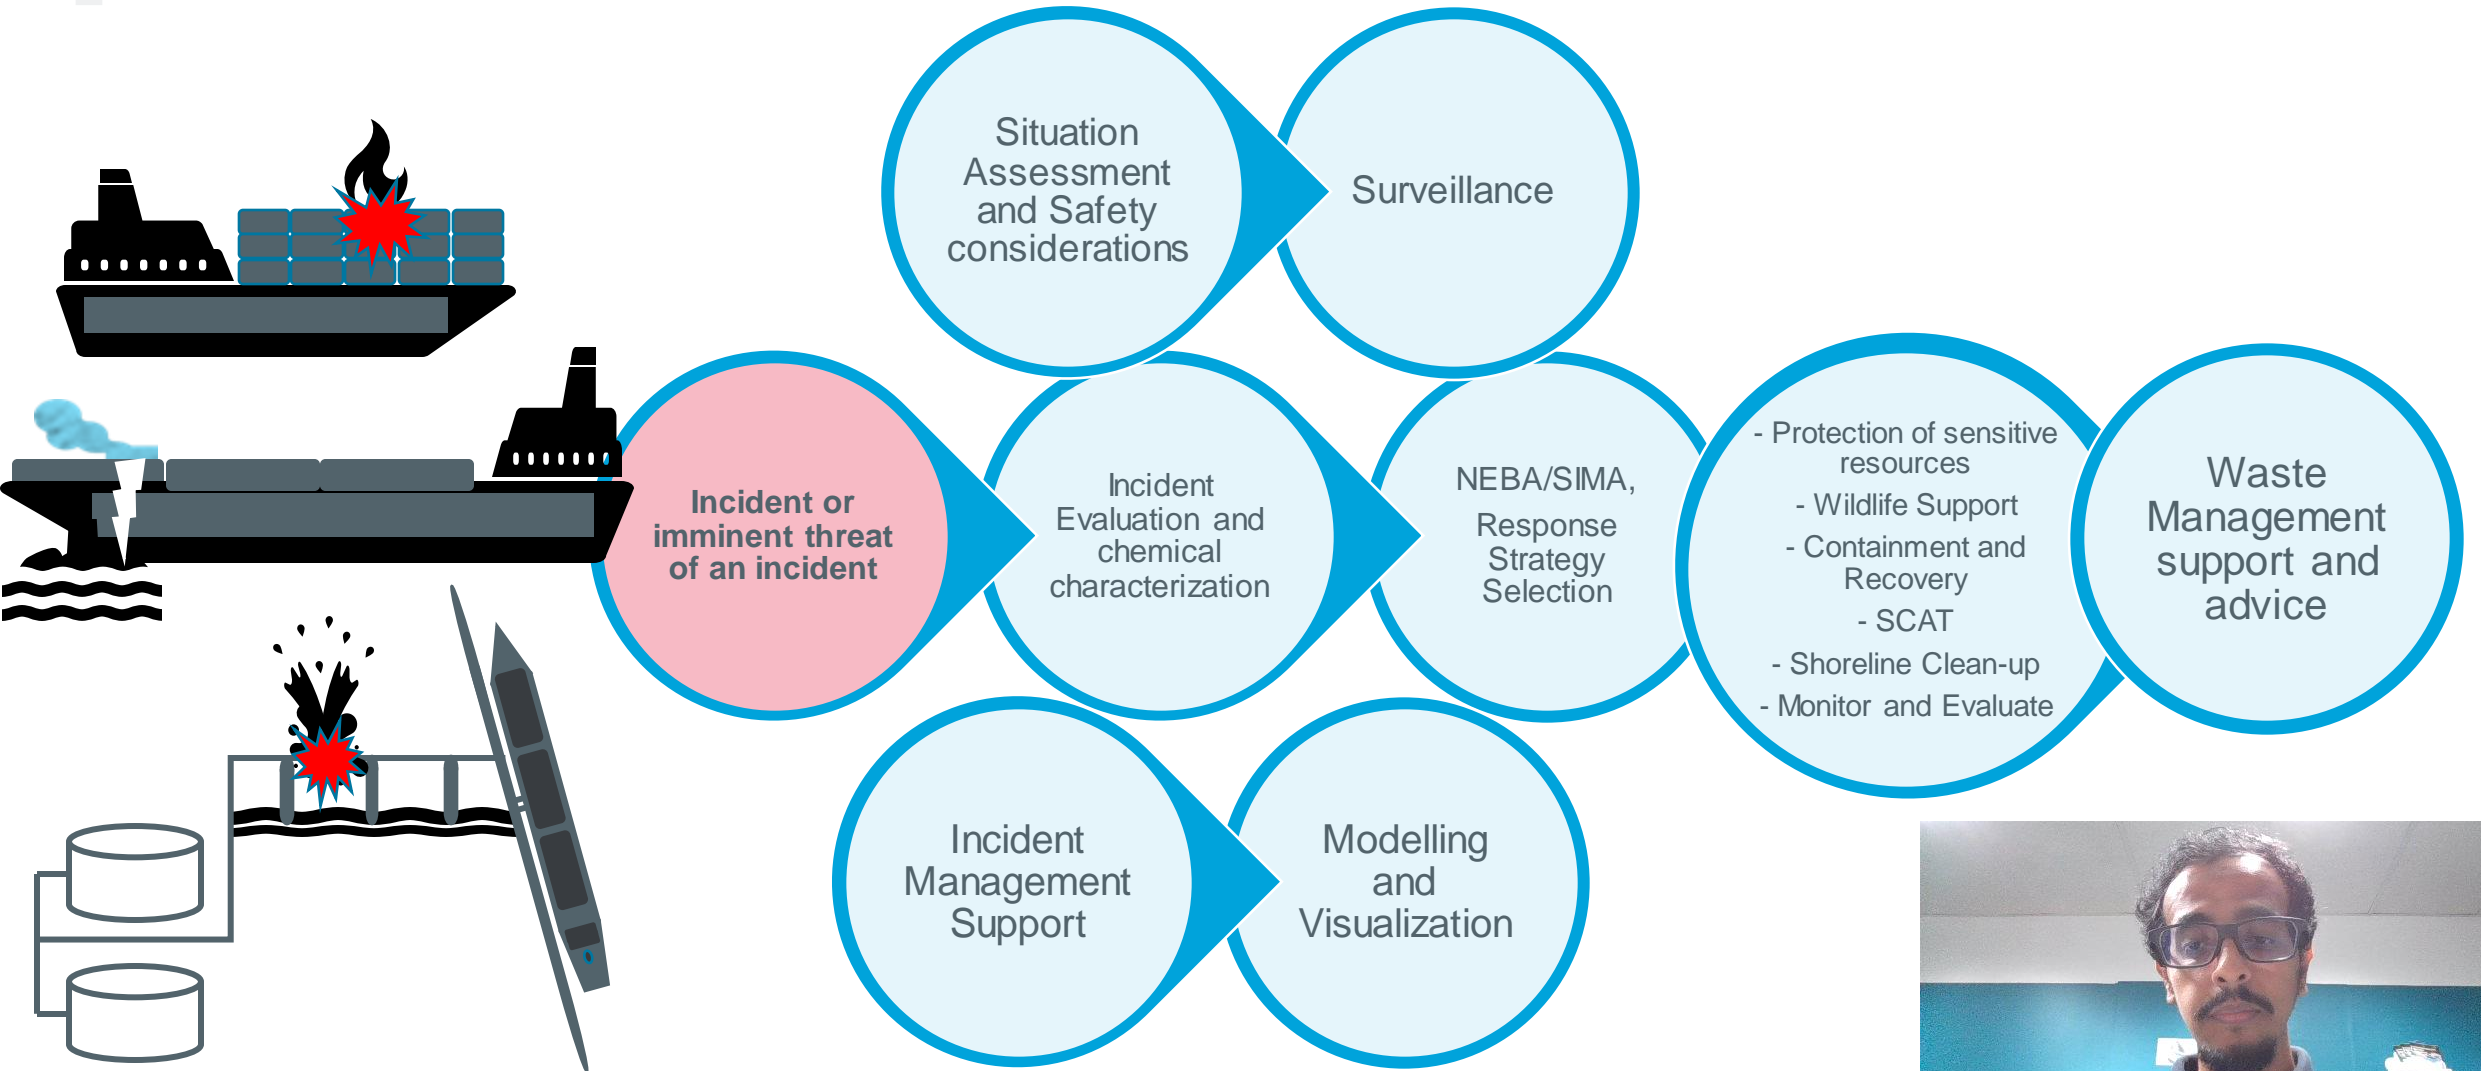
Situation Assessment and Safety considerations

Surveillance

Incident or imminent threat of an incident

Incident Evaluation and chemical characterization

NEBA/SIMA,

Response Strategy Selection

- Protection of sensitive resources
- Wildlife Support
- Containment and Recovery
- SCAT
- Shoreline Clean-up
- Monitor and Evaluate

Waste Management support and advice

Incident Management Support

Modelling and Visualization